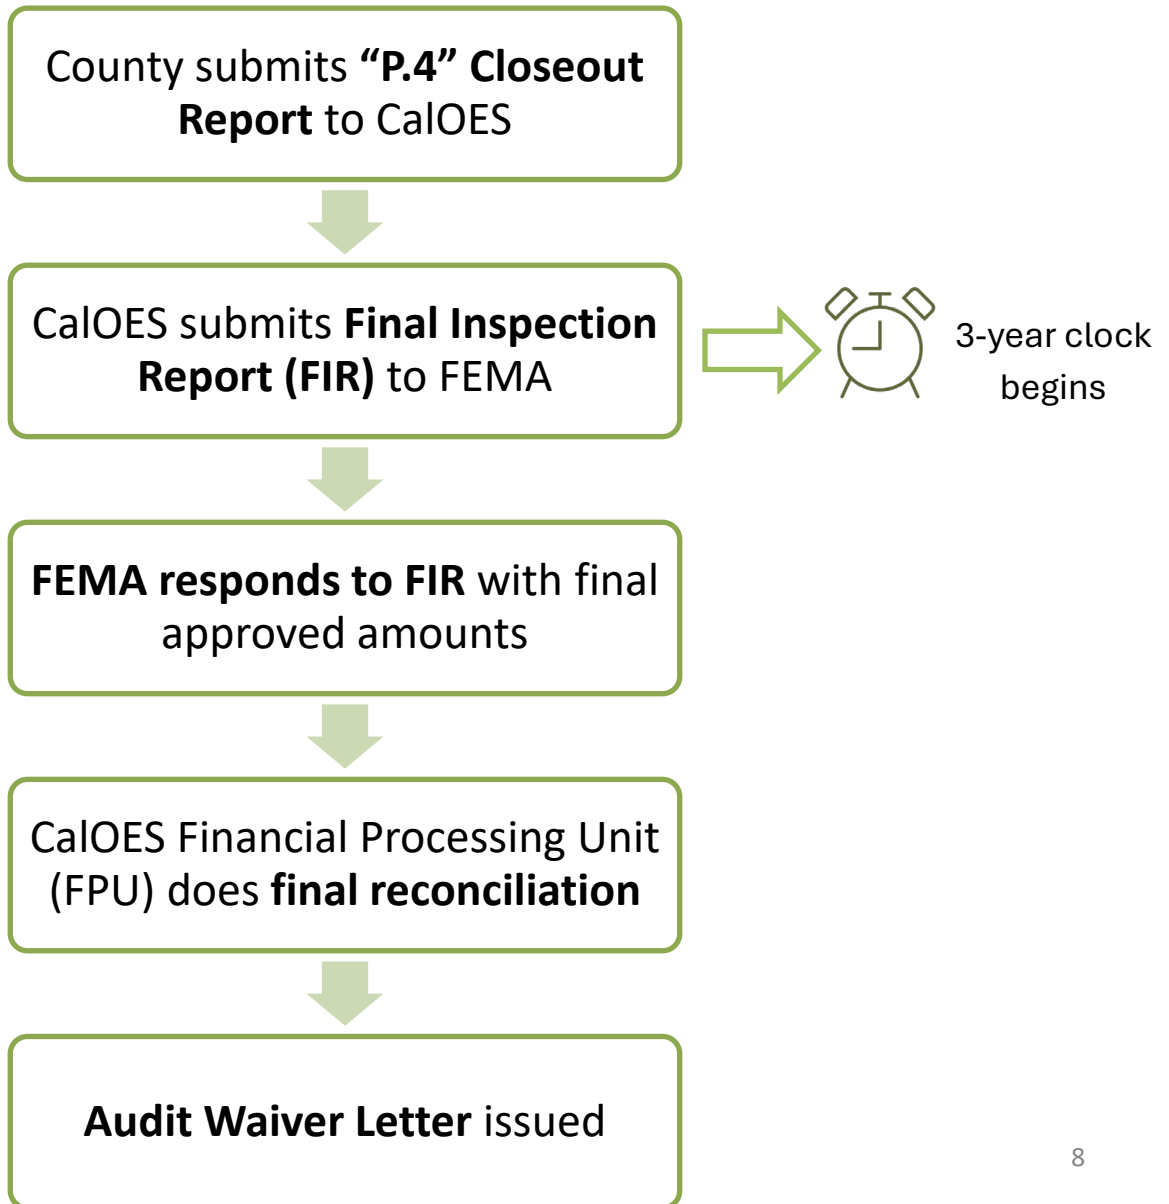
County submits “P.4” Closeout Report to CalOES

CalOES submits Final Inspection Report (FIR) to FEMA

3-year clock begins

FEMA responds to FIR with final approved amounts

CalOES Financial Processing Unit (FPU) does final reconciliation

Audit Waiver Letter issued

8